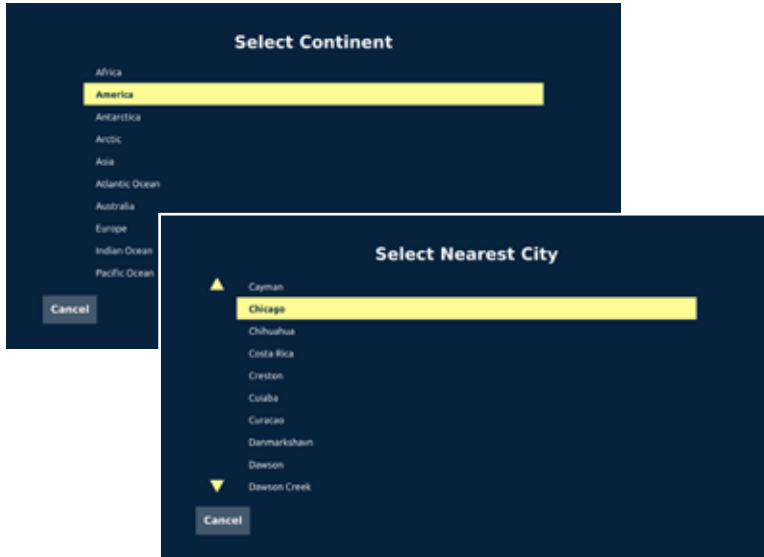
Select Continent

Africa
America
Antarctica
Arctic
Asia
Atlantic Ocean
Australia
Europe
Indian Ocean
Pacific Ocean

Cancel

Select Nearest City

Cayman
Chicago
Chihuahua
Costa Rica
Creston
Cuiaba
Curacao
Danmarkshavn
Dawson
Dawson Creek

Cancel